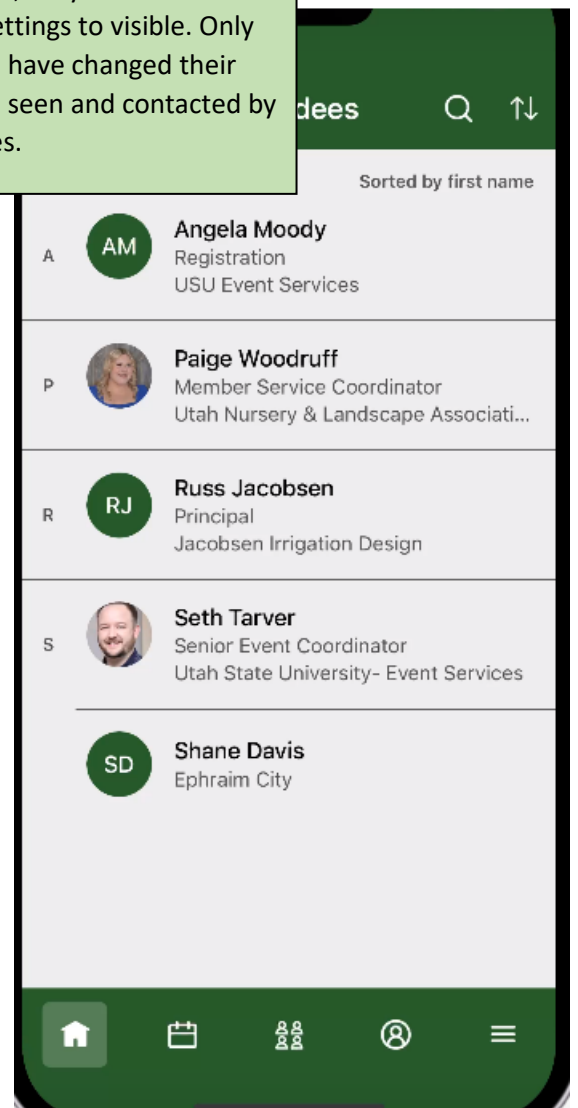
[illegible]ettings to visible. Only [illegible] have changed their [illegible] seen and contacted by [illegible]es.

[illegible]dees

Sorted by first name

A

AM

Angela Moody
Registration
USU Event Services

P

Paige Woodruff
Member Service Coordinator
Utah Nursery & Landscape Associati...

R

RJ

Russ Jacobsen
Principal
Jacobsen Irrigation Design

S

Seth Tarver
Senior Event Coordinator
Utah State University- Event Services

SD

Shane Davis
Ephraim City